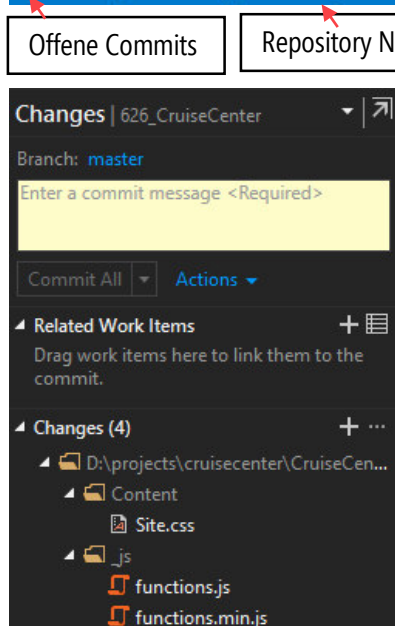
Offene Commits

Repository N

Changes | 626_CruiseCenter

Branch: master

Enter a commit message <Required>

Commit All

Actions

Related Work Items

Drag work items here to link them to the commit.

Changes (4)

D:\projects\cruisecenter\CruiseCen...

Content

Site.css

_js

functions.js

functions.min.js